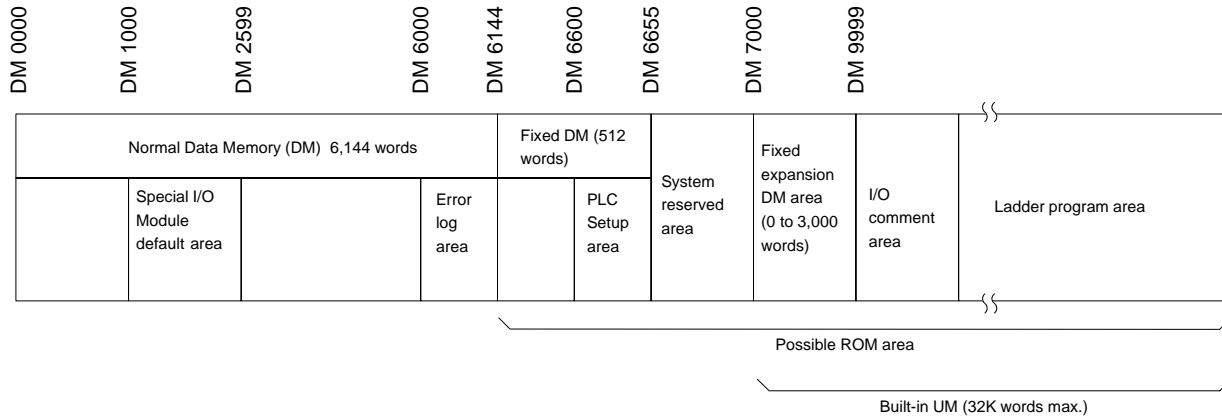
DM 0000

DM 1000

DM 2599

DM 6000

DM 6144

DM 6600

DM 6655

DM 7000

DM 9999

Normal Data Memory (DM) 6,144 words

Special I/O Module default area

Error log area

Fixed DM (512 words)

PLC Setup area

System reserved area

Fixed expansion DM area (0 to 3,000 words)

I/O comment area

Ladder program area

Possible ROM area

Built-in UM (32K words max.)